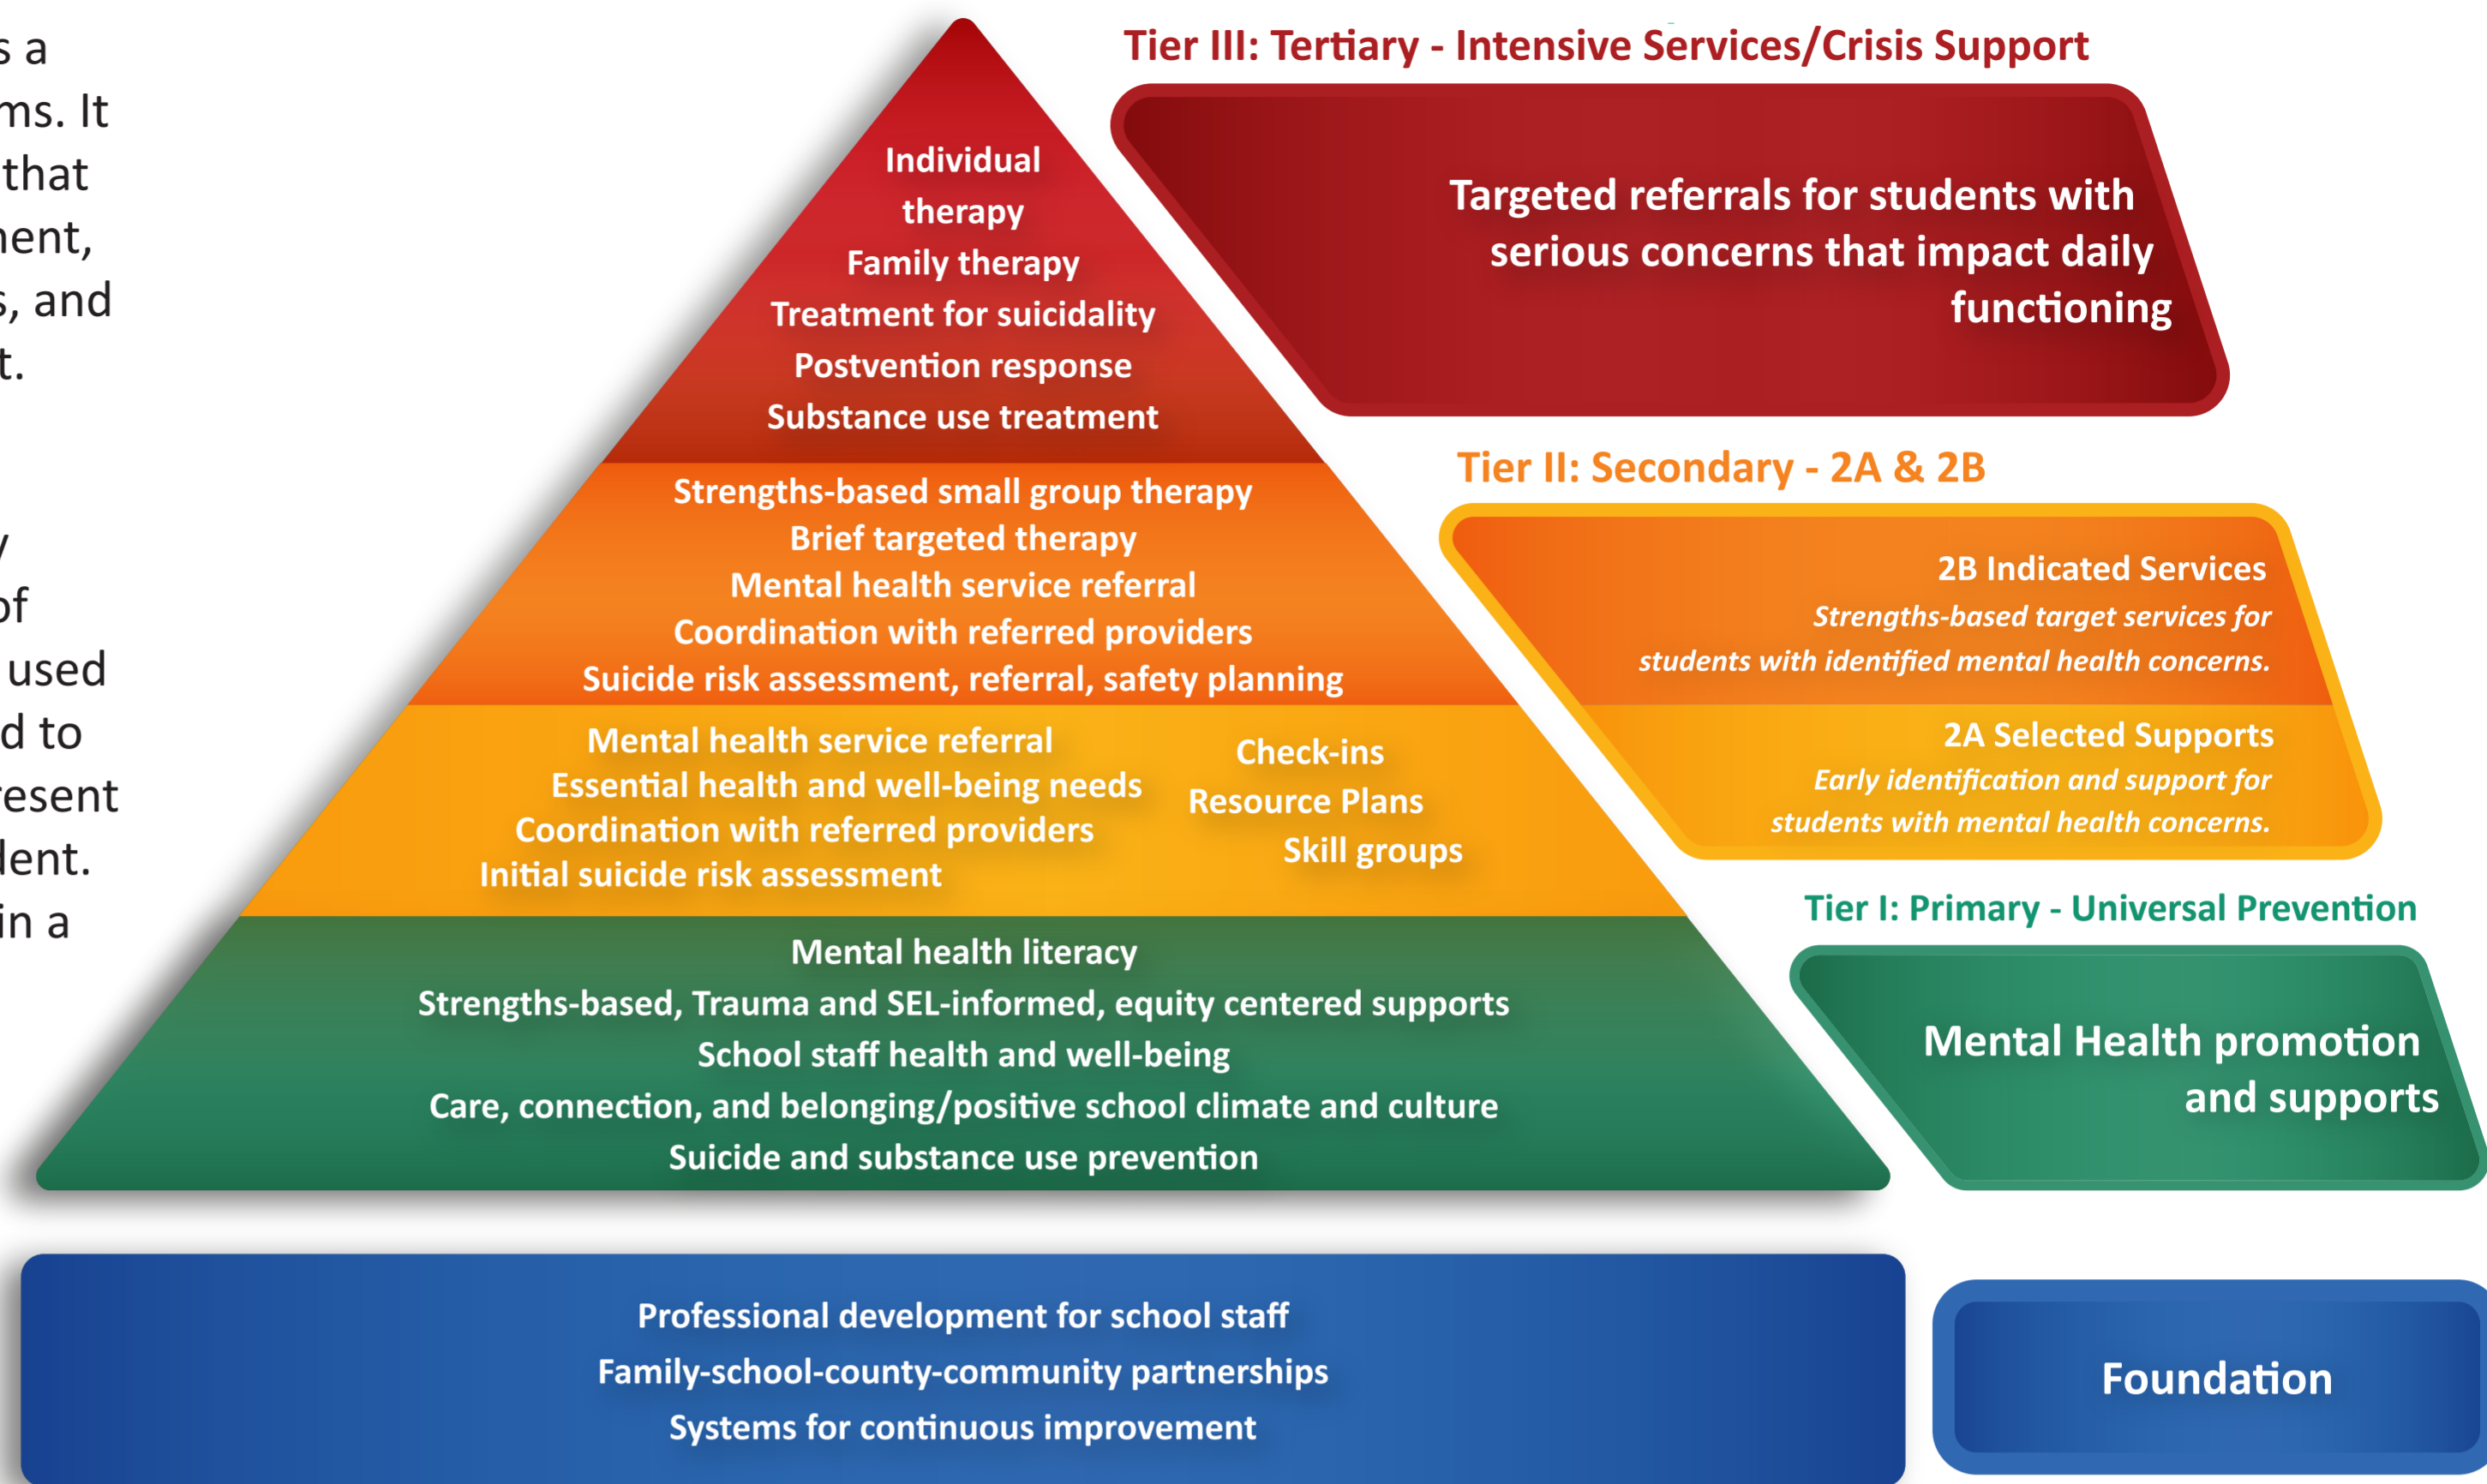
s a
ms. It
that
ment,
s, and
t.

y
of
used
d to
esent
lent.
in a

Tier III: Tertiary - Intensive Services/Crisis Support

Individual therapy
Family therapy
Treatment for suicidality
Postvention response
Substance use treatment

Targeted referrals for students with serious concerns that impact daily functioning

Tier II: Secondary - 2A & 2B

Strengths-based small group therapy
Brief targeted therapy
Mental health service referral
Coordination with referred providers
Suicide risk assessment, referral, safety planning

2B Indicated Services
*Strengths-based target services for students with identified mental health concerns.*

Mental health service referral
Essential health and well-being needs
Coordination with referred providers
Initial suicide risk assessment

Check-ins
Resource Plans
Skill groups

2A Selected Supports
*Early identification and support for students with mental health concerns.*

Tier I: Primary - Universal Prevention

Mental health literacy
Strengths-based, Trauma and SEL-informed, equity centered supports
School staff health and well-being
Care, connection, and belonging/positive school climate and culture
Suicide and substance use prevention

Mental Health promotion and supports

Professional development for school staff
Family-school-county-community partnerships
Systems for continuous improvement

Foundation